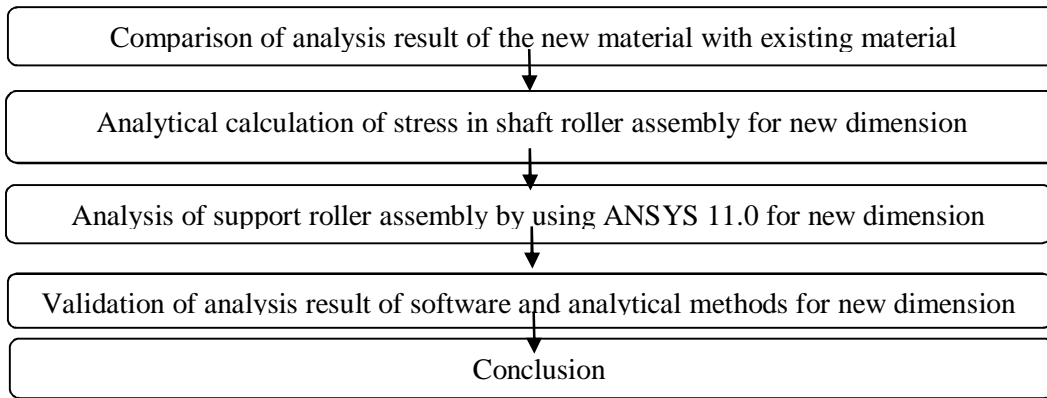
Comparison of analysis result of the new material with existing material

Analytical calculation of stress in shaft roller assembly for new dimension

Analysis of support roller assembly by using ANSYS 11.0 for new dimension

Validation of analysis result of software and analytical methods for new dimension

Conclusion